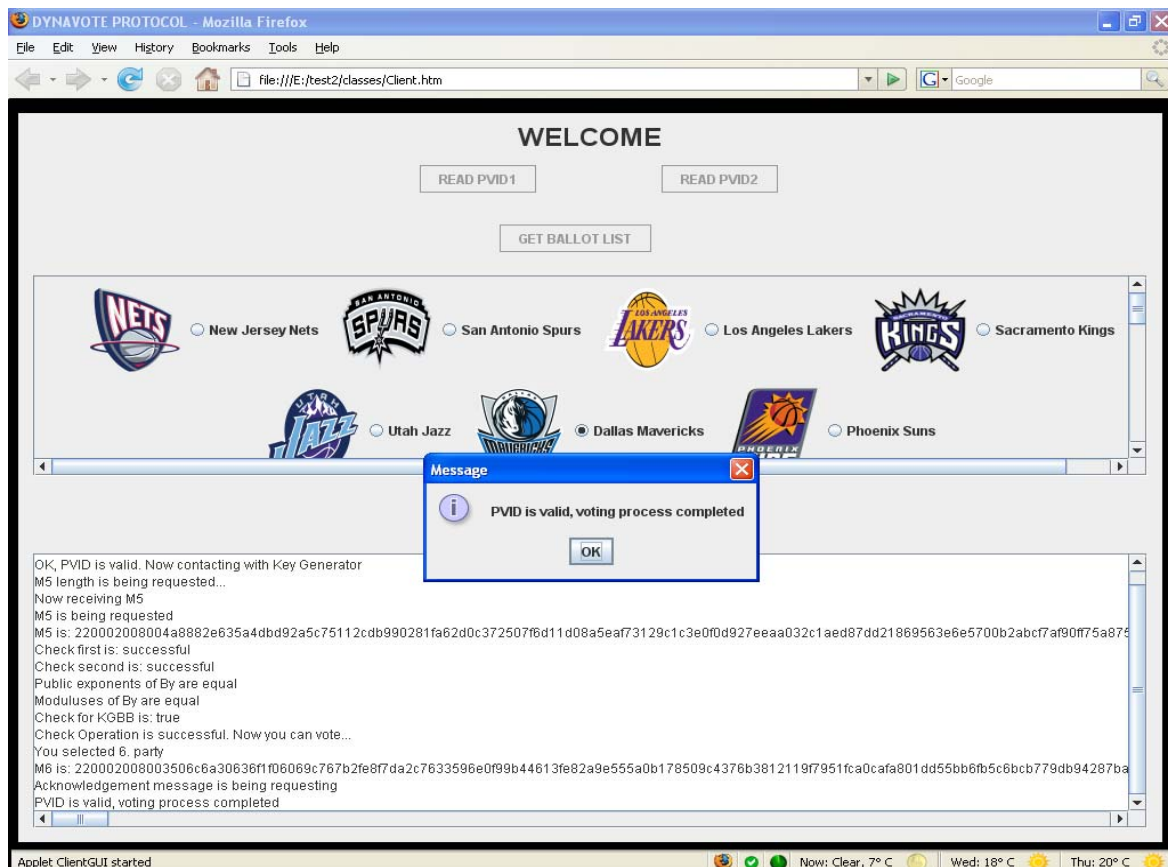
DYNAVOTE PROTOCOL - Mozilla Firefox

File Edit View History Bookmarks Tools Help

file:///E:/test2/classes/Client.htm

Google

WELCOME

READ PVID1 READ PVID2

GET BALLOT LIST

NETS New Jersey Nets
SAN ANTONIO SPURS San Antonio Spurs
LOS ANGELES LAKERS Los Angeles Lakers
SACRAMENTO KINGS Sacramento Kings

UTAH JAZZ Utah Jazz
MAVERICKS Dallas Mavericks
PHOENIX SUNS Phoenix Suns

Message

PVID is valid, voting process completed

OK

OK, PVID is valid. Now contacting with Key Generator
M5 length is being requested...
Now receiving M5
M5 is being requested
M5 is: 220002008004a8882e635a4dbd92a5c75112cdb990281fa62d0c372507f6d11d08a5eaf73129c1c3e0f0d927eeaa032c1aed87dd21869563e6e5700b2abcf7af90ff75a875
Check first is: successful
Check second is: successful
Public exponents of By are equal
Moduluses of By are equal
Check for KGBB is: true
Check Operation is successful. Now you can vote...
You selected 6. party
M6 is: 220002008003506c6a30636f1f06069c767b2fe8f7da2c7633596e0f99b44613fe82a9e555a0b178509c4376b3812119f7951fca0cafa801dd55bb6fb5c6bcb779db94287ba
Acknowledgement message is being requesting
PVID is valid, voting process completed

Applet ClientGUI started

Now: Clear, 7° C Wed: 18° C Thu: 20° C